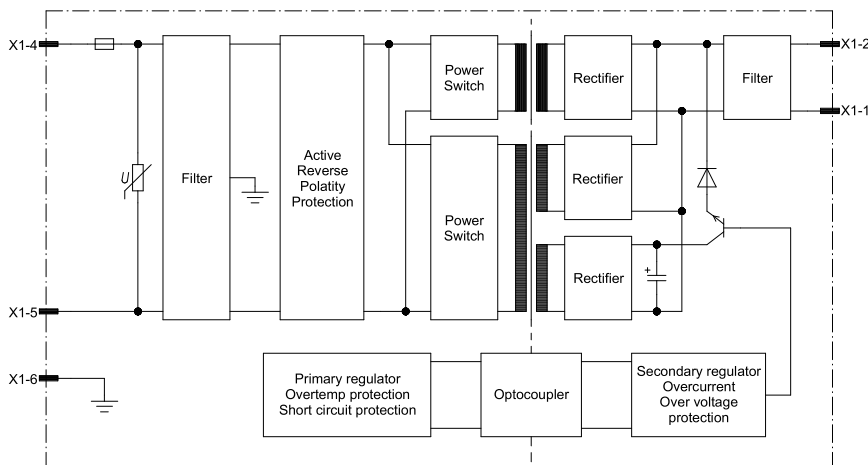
X1-4

X1-5

X1-6

U

Filter

Active Reverse Polatity Protection

Power Switch

Power Switch

Rectifier

Rectifier

Rectifier

Filter

X1-2

X1-1

+

Primary regulator Overtemp protection Short circuit protection

Optocoupler

Secondary regulator Overcurrent Over voltage protection